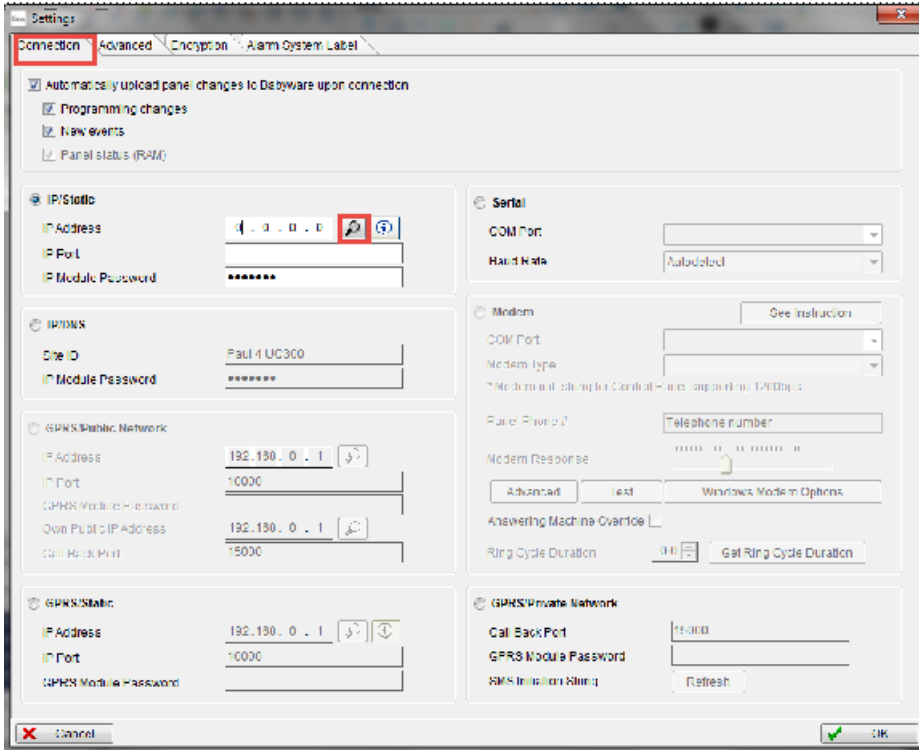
Settings

Connection | Advanced | Encryption | Alarm System Label

☑ Automatically upload panel changes to Babyware upon connection
☑ Programming changes
☑ New events
☑ Panel status (RAM)

IP/Static
IP Address 0 . 0 . 0 . 0
IP Port
IP Module Password •••••••

IP/DNS
Site ID Paul 4 UC300
IP Module Password •••••••

GPRS/Public Network
IP Address 192.168. 0 . 1
IP Port 10000
GPRS Module Password
Own Public IP Address 192.168. 0 . 1
Call Back Port 15000

GPRS/Static
IP Address 192.168. 0 . 1
IP Port 10000
GPRS Module Password

Serial
COM Port
Baud Rate Autodetect

Modem See Instruction
COM Port
Modem Type
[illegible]
Panel Phone # Telephone number
Modem Response
Advanced | Test | Windows Modem Options
Answering Machine Override
Ring Cycle Duration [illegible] Get Ring Cycle Duration

GPRS/Private Network
Call Back Port 15000
GPRS Module Password
SMS Initiation String Refresh

Cancel
OK